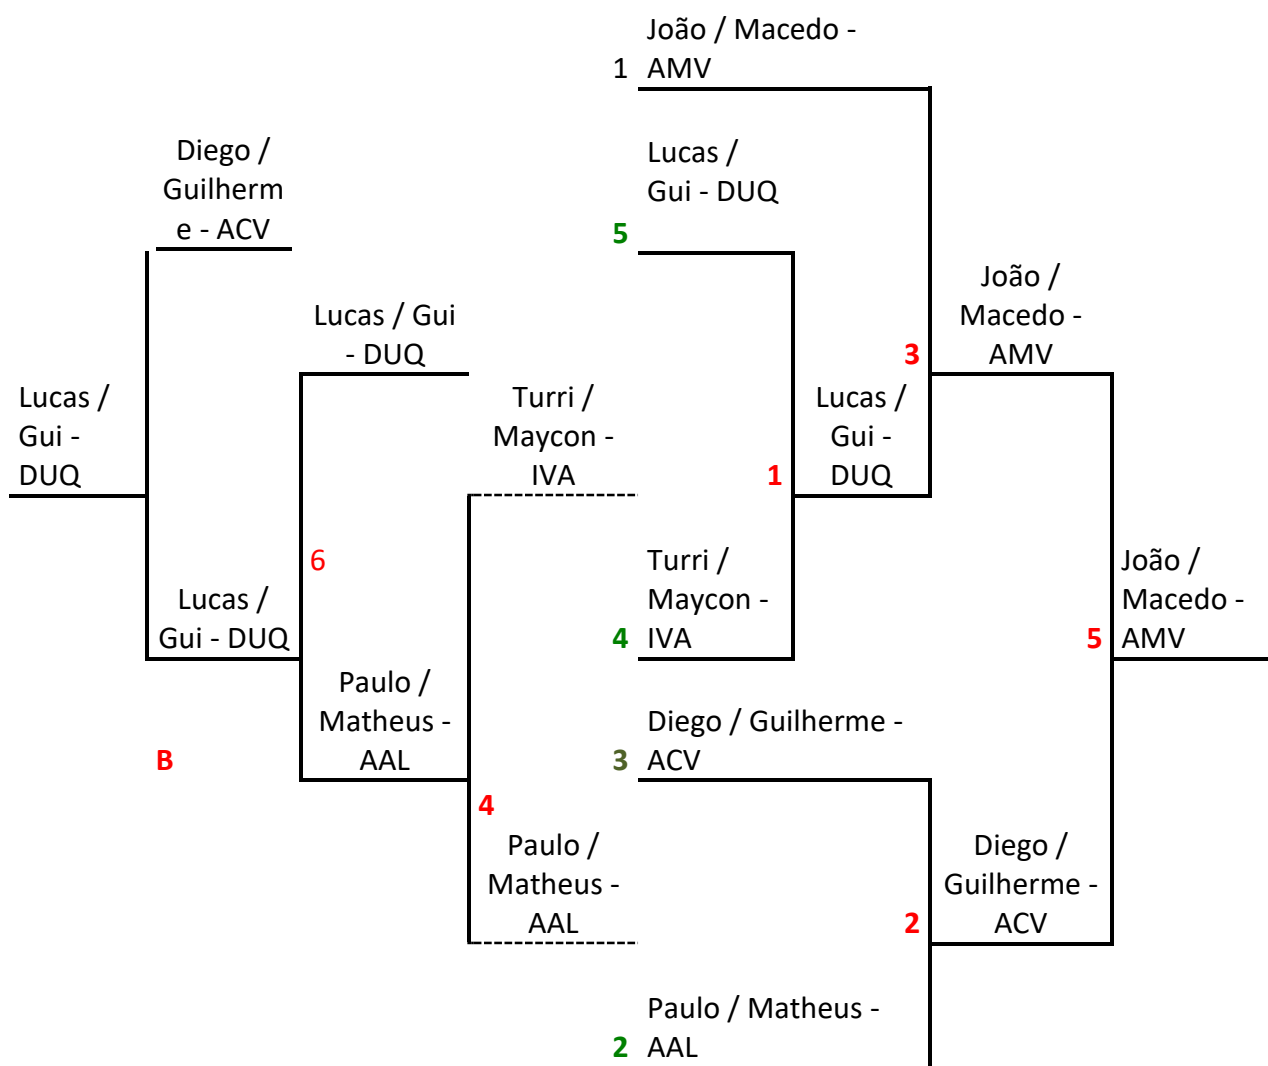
1 João / Macedo - AMV

5 Lucas / Gui - DUQ

Diego / Guilherme - ACV

Lucas / Gui - DUQ

Lucas / Gui - DUQ

Turri / Maycon - IVA

1 Lucas / Gui - DUQ

3 João / Macedo - AMV

6

Lucas / Gui - DUQ

4 Turri / Maycon - IVA

5 João / Macedo - AMV

Paulo / Matheus - AAL

B

3 Diego / Guilherme - ACV

4

Paulo / Matheus - AAL

2 Diego / Guilherme - ACV

2 Paulo / Matheus - AAL